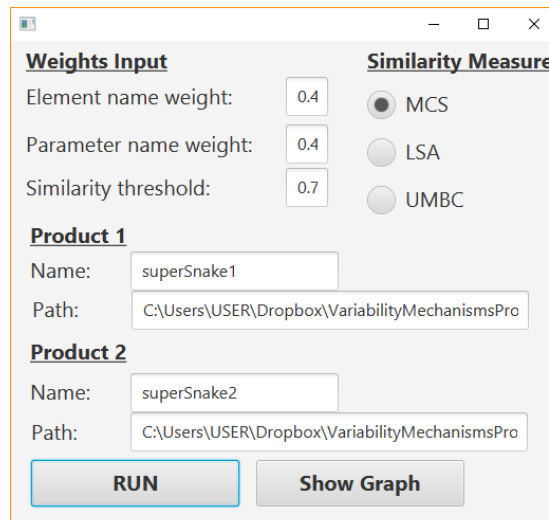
Weights Input

Element name weight: 0.4

Parameter name weight: 0.4

Similarity threshold: 0.7

Similarity Measure

MCS

LSA

UMBC

Product 1

Name: superSnake1

Path: C:\Users\USER\Dropbox\VariabilityMechanismsPro

Product 2

Name: superSnake2

Path: C:\Users\USER\Dropbox\VariabilityMechanismsPro

RUN

Show Graph